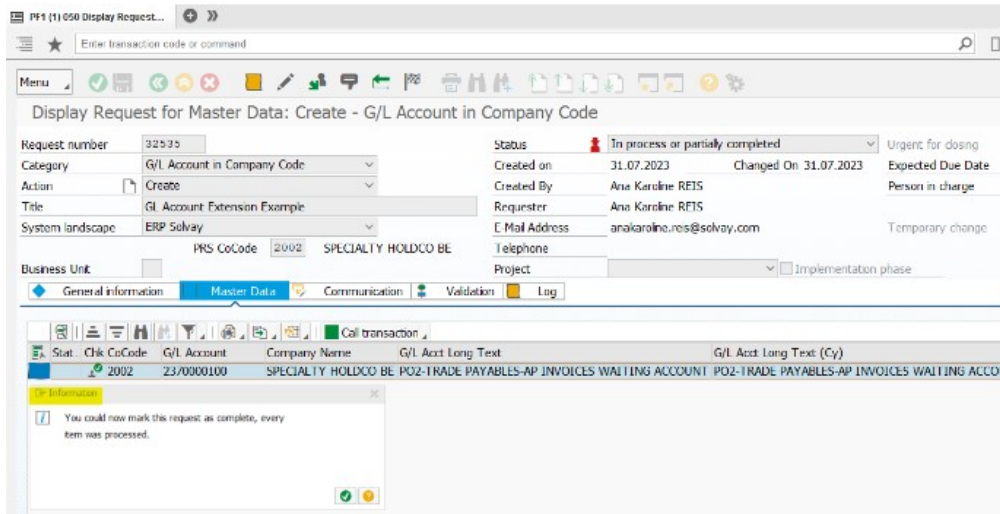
PF1 (1) 050 Display Request...

Enter transaction code or command

Menu

Display Request for Master Data: Create - G/L Account in Company Code

| | | | | | |
|---|---|---|---|---|---|
| Request number | 32535 | Status | In process or partially completed | | Urgent for closing |
| Category | G/L Account in Company Code | Created on | 31.07.2023 | Changed On 31.07.2023 | Expected Due Date |
| Action | Create | Created By | Ana Karoline REIS | | Person in charge |
| Title | GL Account Extension Example | Requester | Ana Karoline REIS | | |
| System landscape | ERP Solvay | E-Mail Address | anakaroline.reis@solvay.com | | Temporary change |
| | PRS CoCode 2002 SPECIALTY HOLDCO BE | Telephone | | | |
| Business Unit | | Project | | | Implementation phase |

General information | Master Data | Communication | Validation | Log

Call transaction

| Stat. | Chk CoCode | G/L Account | Company Name | G/L Acct Long Text | G/L Acct Long Text (Cy) |
|---|---|---|---|---|---|
| | 2002 | 2370000100 | SPECIALTY HOLDCO BE | PO2-TRADE PAYABLES-AP INVOICES WAITING ACCOUNT | PO2-TRADE PAYABLES-AP INVOICES WAITING ACCO |

Information

You could now mark this request as complete, every item was processed.